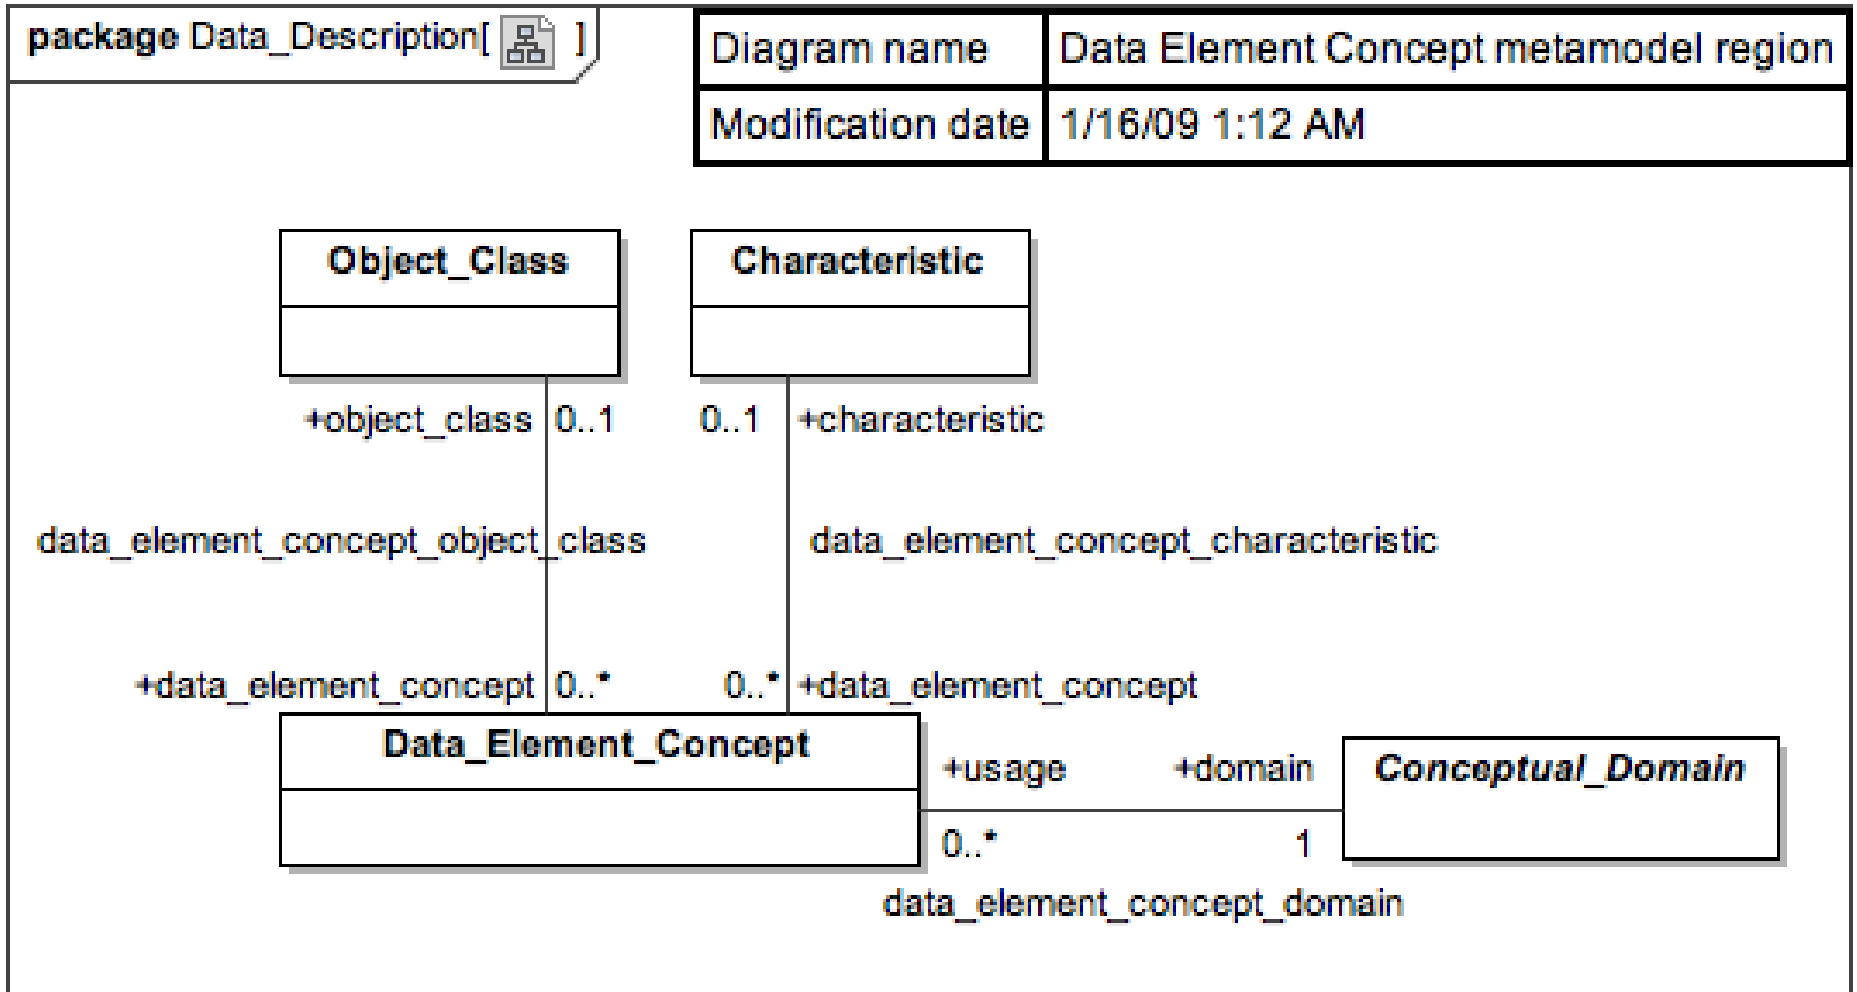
package Data_Description[ ]

| Diagram name | Data Element Concept metamodel region |
|---|---|
| Modification date | 1/16/09 1:12 AM |

Object_Class

Characteristic

+object_class 0..1

0..1 +characteristic

data_element_concept_object_class

data_element_concept_characteristic

+data_element_concept 0..*

0..* +data_element_concept

Data_Element_Concept

+usage

+domain

Conceptual_Domain

0..*

1

data_element_concept_domain